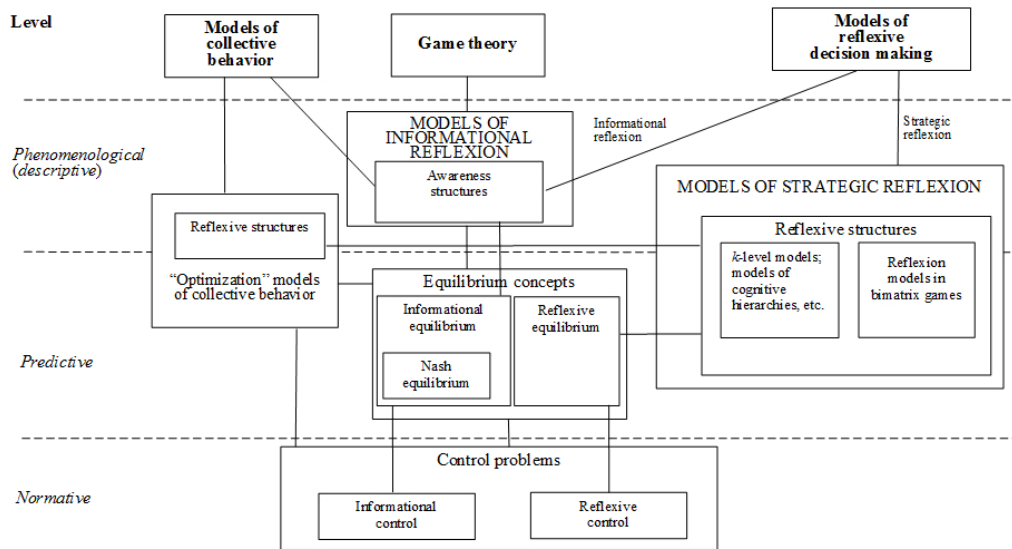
Level

Models of collective behavior

Game theory

Models of reflexive decision making

Phenomenological (descriptive)

MODELS OF INFORMATIONAL REFLEXION

Informational reflexion

Strategic reflexion

Awareness structures

MODELS OF STRATEGIC REFLEXION

Reflexive structures

Reflexive structures

k-level models; models of cognitive hierarchies, etc.

Reflexion models in bimatrix games

"Optimization" models of collective behavior

Equilibrium concepts

Informational equilibrium

Reflexive equilibrium

Nash equilibrium

Predictive

Control problems

Normative

Informational control

Reflexive control